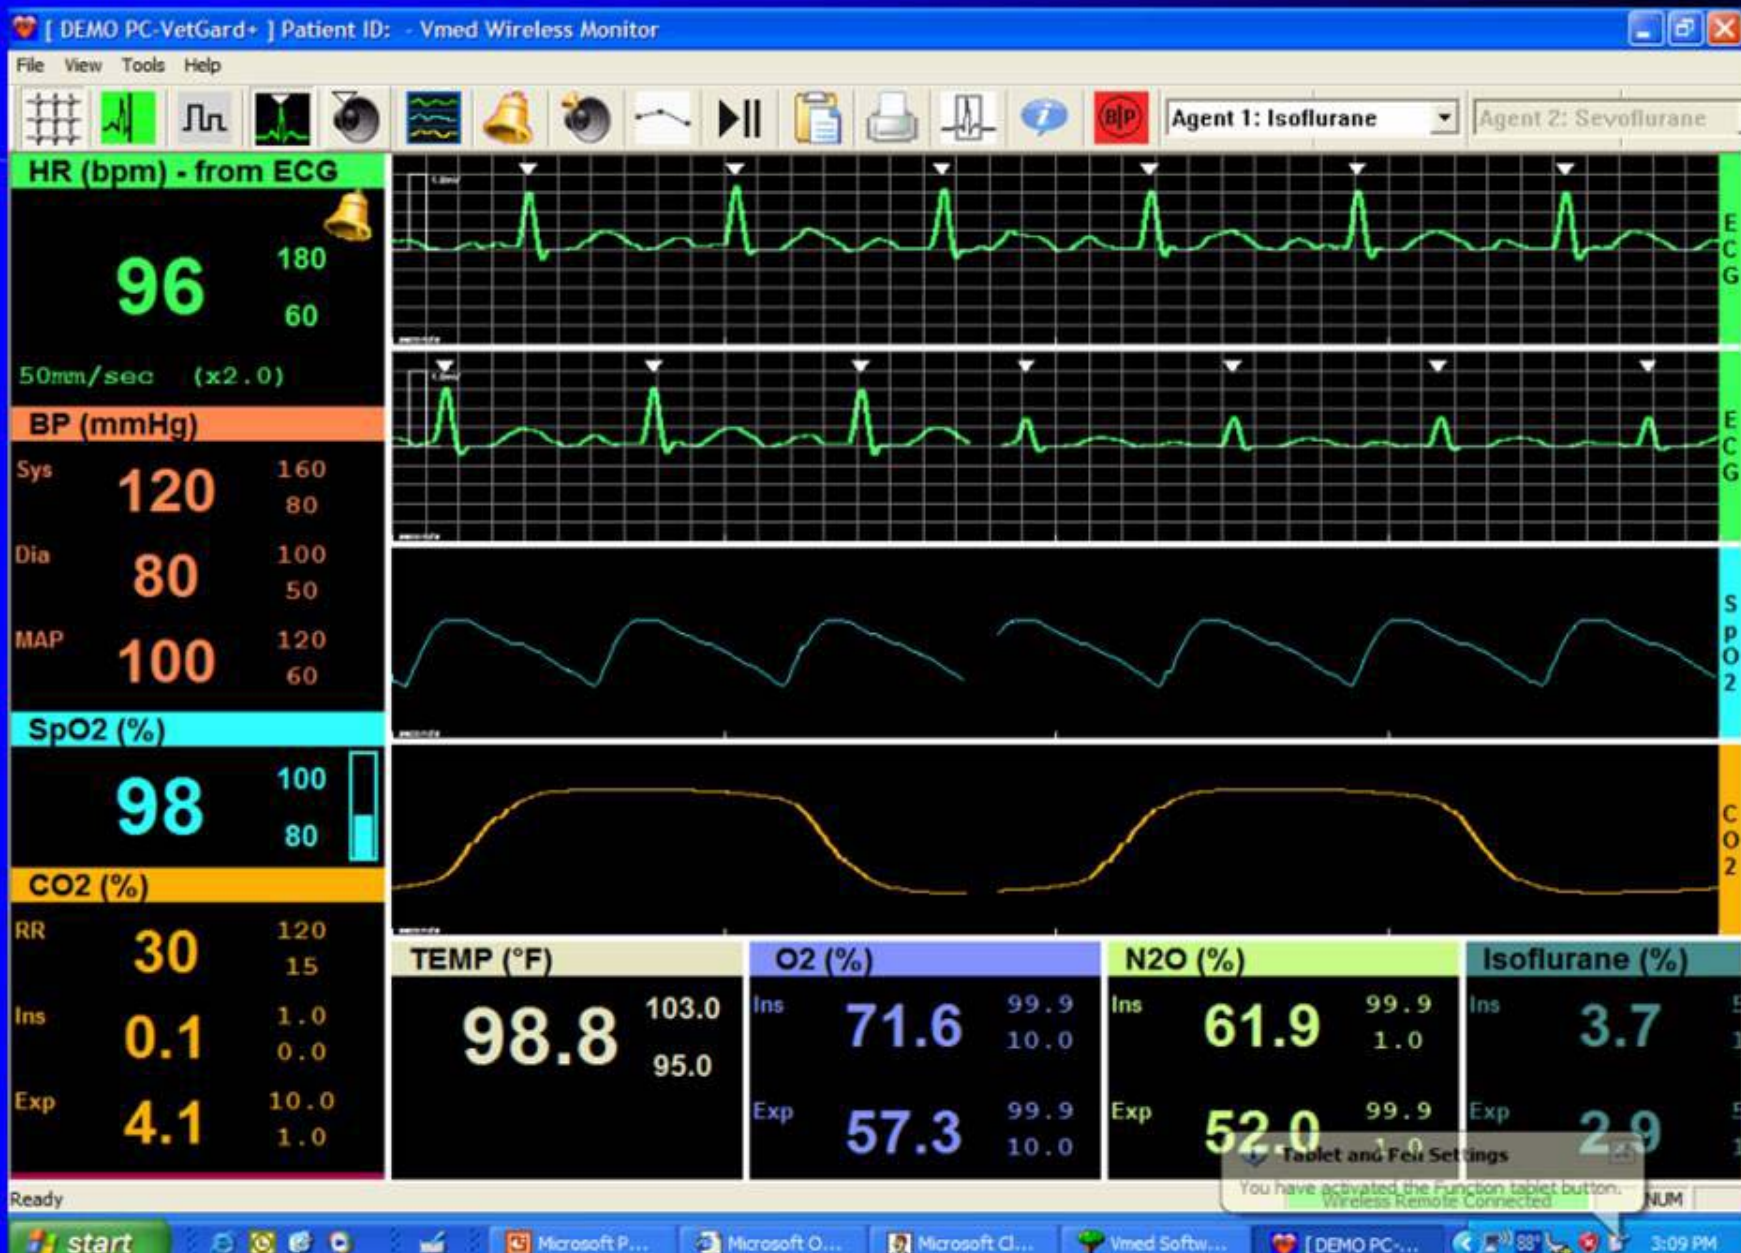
[ DEMO PC-VetGard+ ] Patient ID: - Vmed Wireless Monitor

File View Tools Help

Agent 1: Isoflurane
Agent 2: Sevoflurane

HR (bpm) - from ECG
96
180
60
50mm/sec (x2.0)

BP (mmHg)
Sys 120 160 80
Dia 80 100 50
MAP 100 120 60

SpO2 (%)
98
100
80

CO2 (%)
RR 30 120 15
Ins 0.1 1.0 0.0
Exp 4.1 10.0 1.0

E C G
E C G
S p O 2
C O 2

TEMP (°F)
98.8
103.0
95.0

O2 (%)
Ins 71.6 99.9 10.0
Exp 57.3 99.9 10.0

N2O (%)
Ins 61.9 99.9 1.0
Exp 52.0 99.9 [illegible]

Isoflurane (%)
Ins 3.7
Exp 2.9

Tablet and Pen Settings
You have activated the Function tablet button.
Wireless Remote Connected

Ready
NUM

start
Microsoft P...
Microsoft O...
Microsoft Cl...
Vmed Softw...
[ DEMO PC-...
88°
3:09 PM